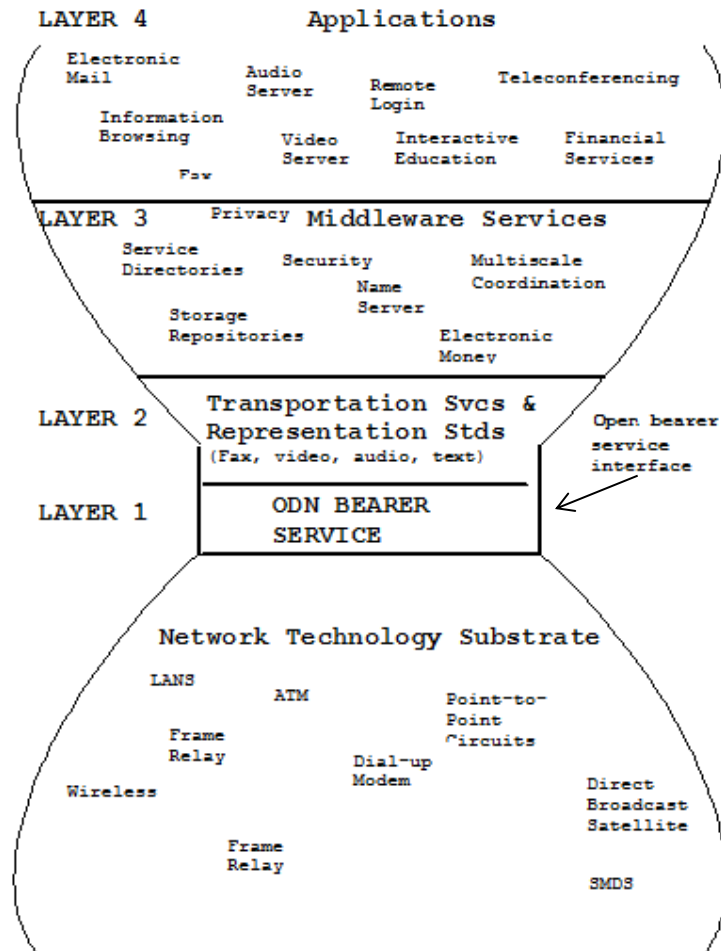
LAYER 4 Applications

Electronic Mail

Audio Server

Remote Login

Teleconferencing

Information Browsing

Video Server

Interactive Education

Financial Services

Fax

LAYER 3

Privacy

Middleware Services

Service Directories

Security

Multiscale Coordination

Name Server

Storage Repositories

Electronic Money

LAYER 2

Transportation Svcs & Representation Stds

(Fax, video, audio, text)

Open bearer service interface

LAYER 1

ODN BEARER SERVICE

Network Technology Substrate

LANS

ATM

Point-to-Point Circuits

Frame Relay

Dial-up Modem

Wireless

Direct Broadcast Satellite

Frame Relay

SMDS